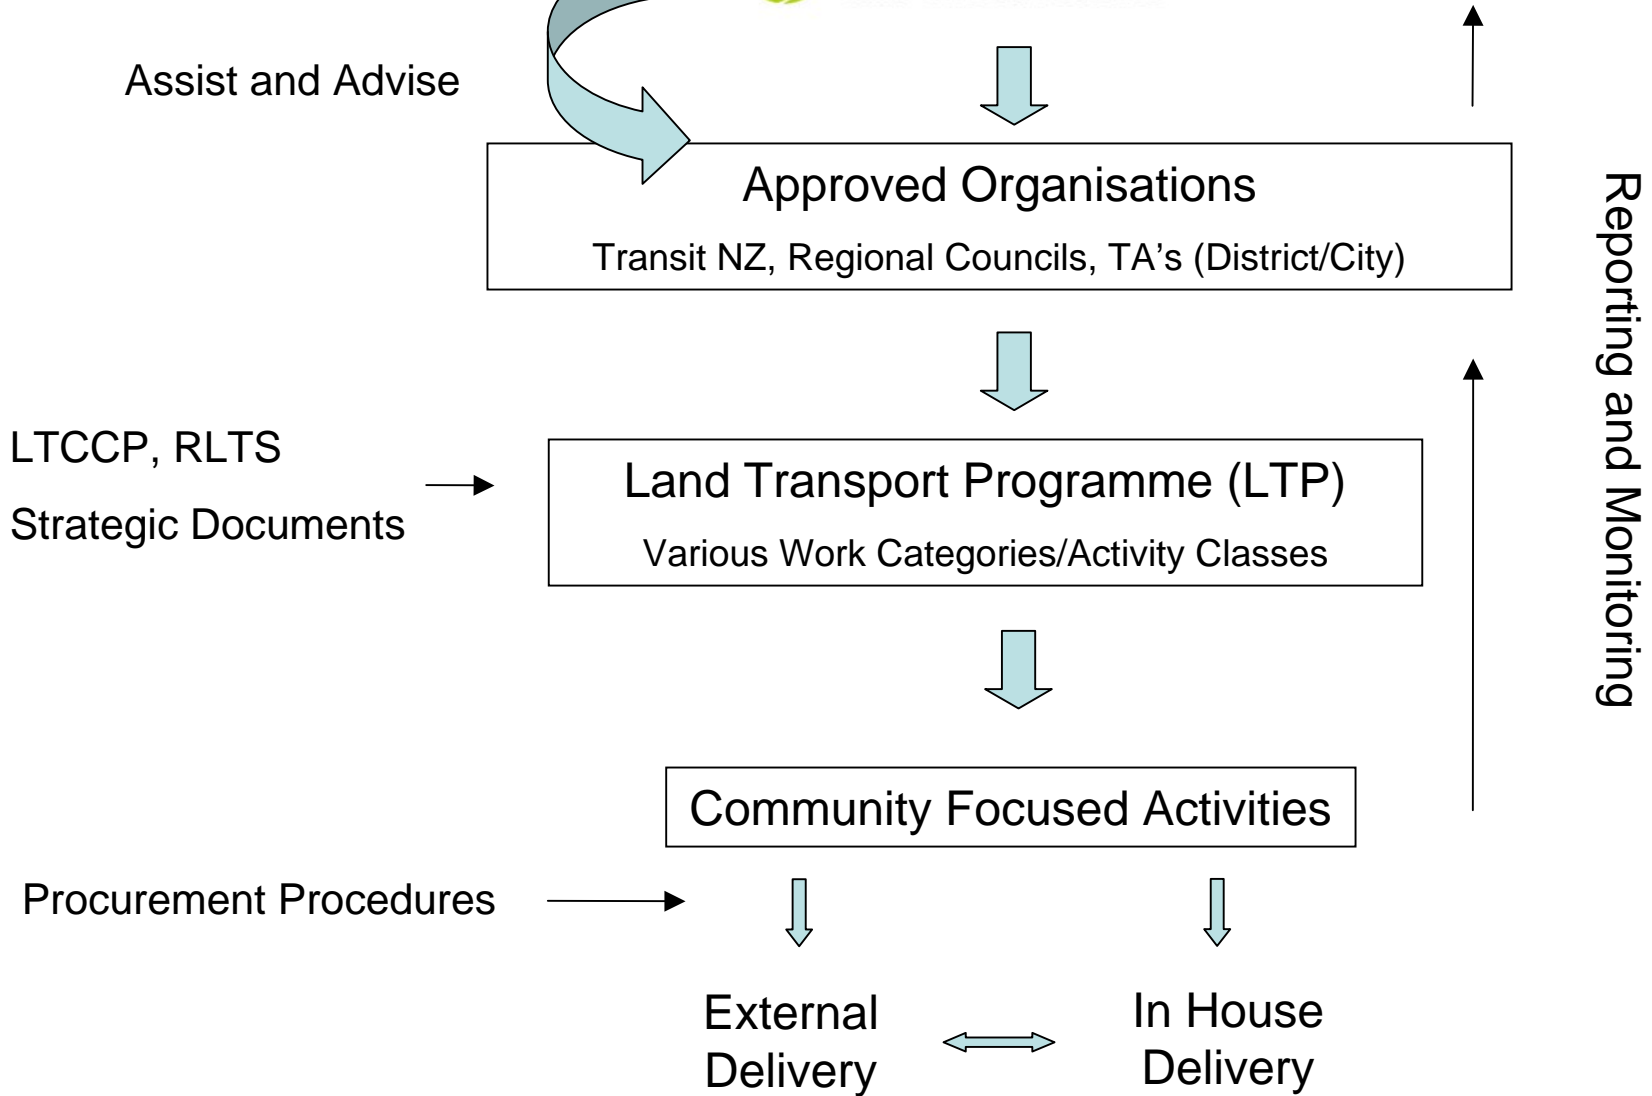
Assist and Advise

Approved Organisations

Transit NZ, Regional Councils, TA’s (District/City)

Reporting and Monitoring

LTCCP, RLTS

Strategic Documents

Land Transport Programme (LTP)

Various Work Categories/Activity Classes

Community Focused Activities

Procurement Procedures

External Delivery

In House Delivery